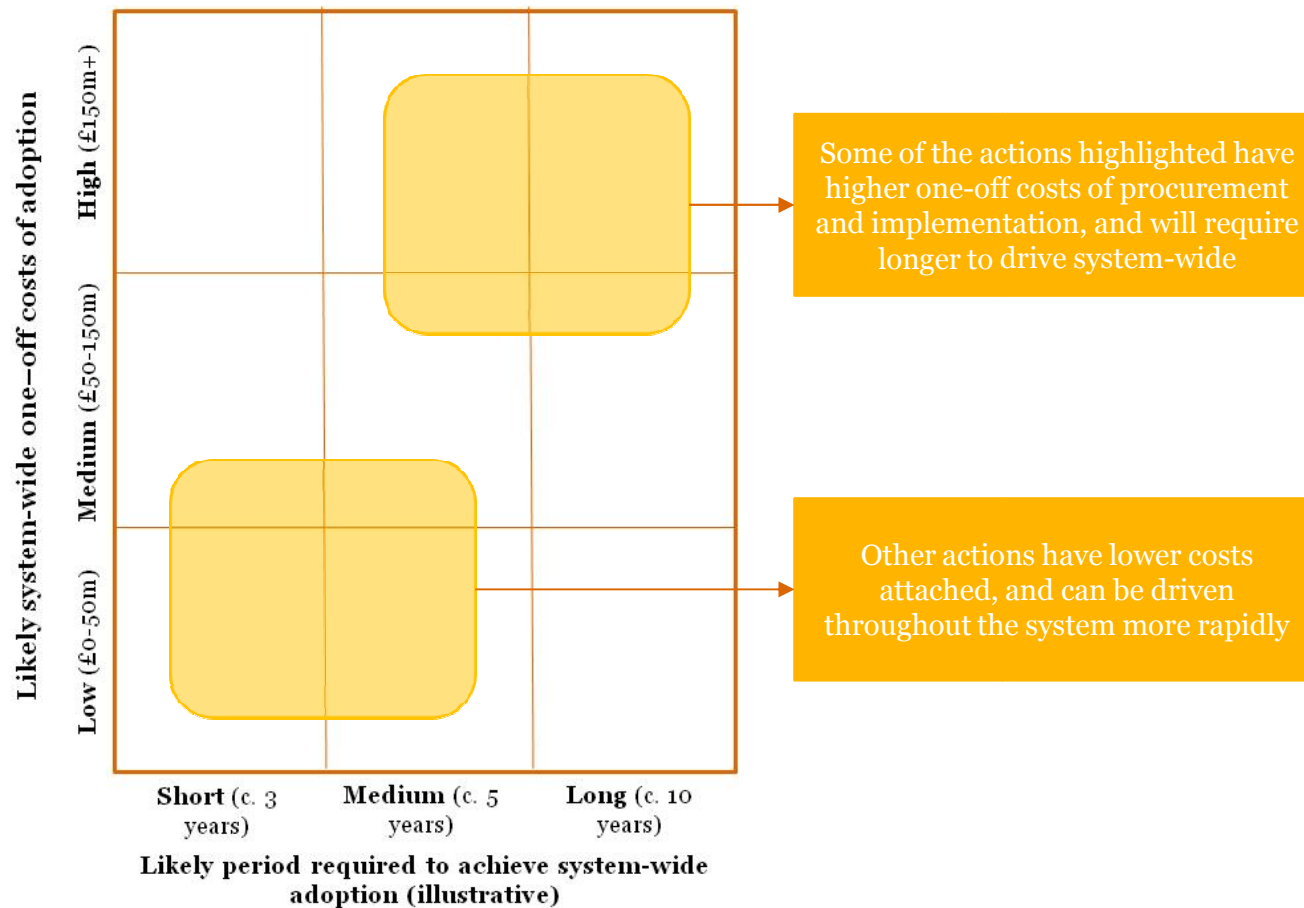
Likely system-wide one-off costs of adoption

High (£150m+)

Medium (£50-150m)

Low (£0-50m)

Some of the actions highlighted have higher one-off costs of procurement and implementation, and will require longer to drive system-wide

Other actions have lower costs attached, and can be driven throughout the system more rapidly

Short (c. 3 years)

Medium (c. 5 years)

Long (c. 10 years)

Likely period required to achieve system-wide adoption (illustrative)